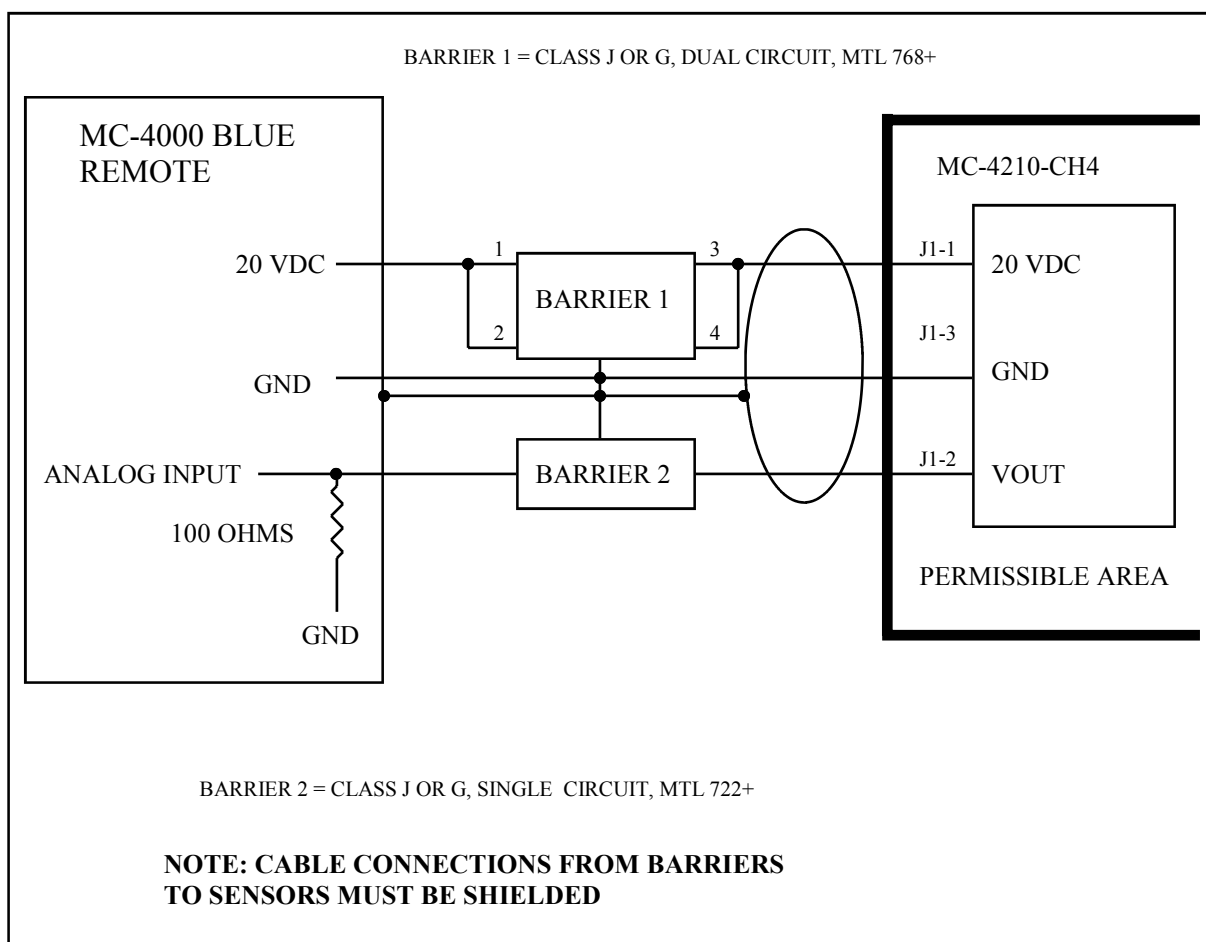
BARRIER 1 = CLASS J OR G, DUAL CIRCUIT, MTL 768+

MC-4000 BLUE REMOTE

MC-4210-CH4

20 VDC

1

3

BARRIER 1

2

4

J1-1

20 VDC

J1-3

GND

GND

ANALOG INPUT

BARRIER 2

J1-2

VOUT

100 OHMS

GND

PERMISSIBLE AREA

BARRIER 2 = CLASS J OR G, SINGLE CIRCUIT, MTL 722+

**NOTE: CABLE CONNECTIONS FROM BARRIERS TO SENSORS MUST BE SHIELDED**